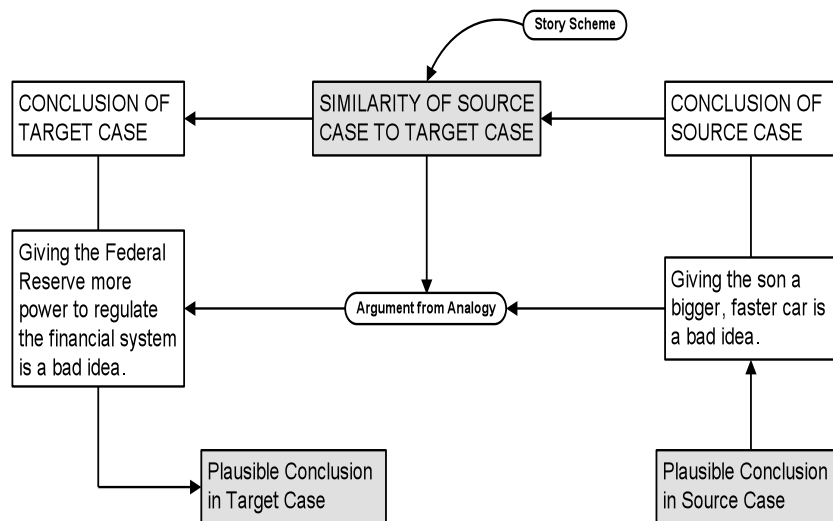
Story Scheme

CONCLUSION OF TARGET CASE

SIMILARITY OF SOURCE CASE TO TARGET CASE

CONCLUSION OF SOURCE CASE

Giving the Federal Reserve more power to regulate the financial system is a bad idea.

Argument from Analogy

Giving the son a bigger, faster car is a bad idea.

Plausible Conclusion in Target Case

Plausible Conclusion in Source Case